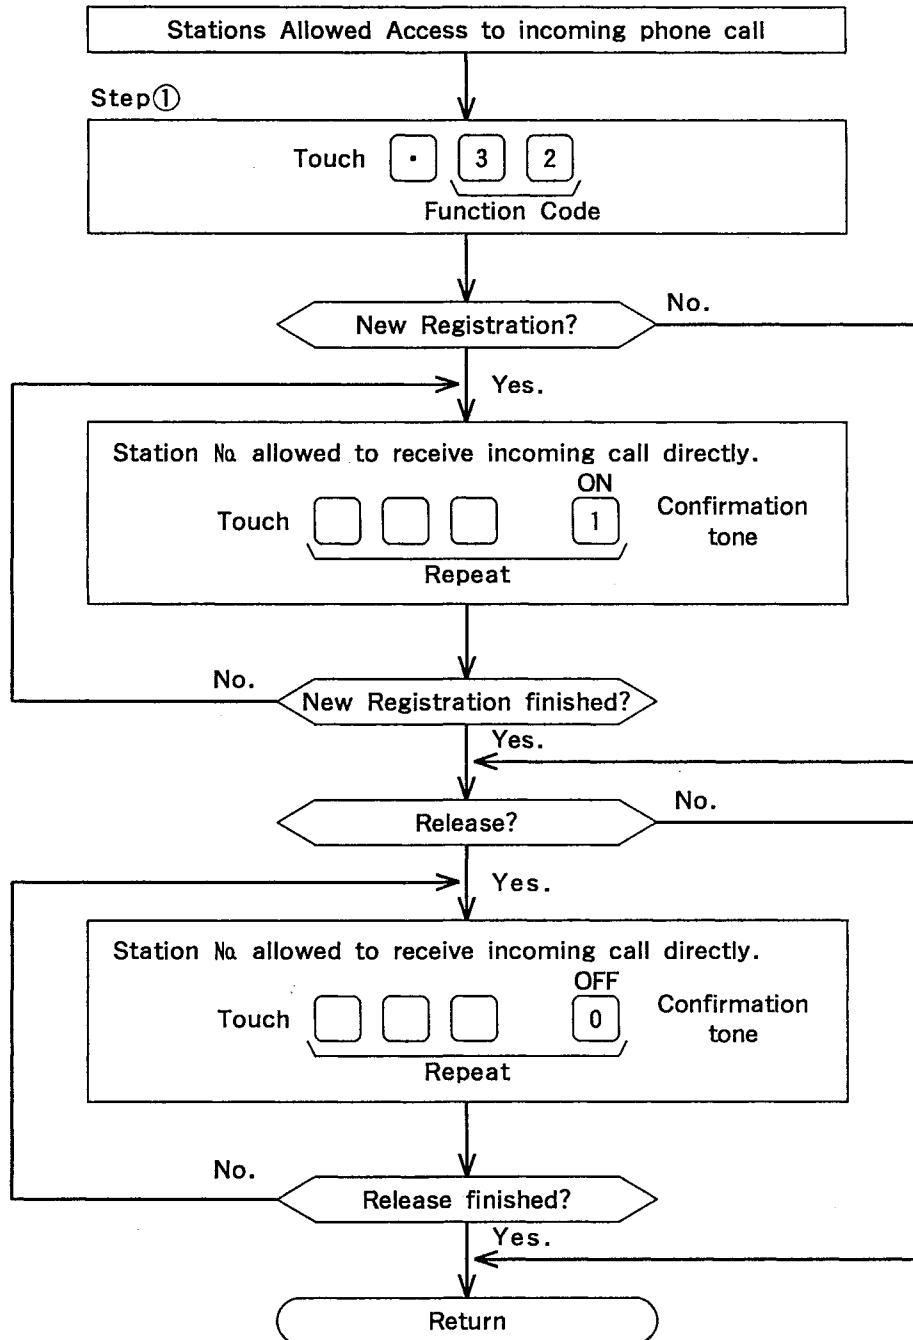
Stations Allowed Access to incoming phone call

Step①

Touch [•] [3] [2]
Function Code

New Registration?

No.

Yes.

Station № allowed to receive incoming call directly.

Touch [ ] [ ] [ ] ON [1] Confirmation tone
Repeat

No.

New Registration finished?

Yes.

Release?

No.

Yes.

Station № allowed to receive incoming call directly.

Touch [ ] [ ] [ ] OFF [0] Confirmation tone
Repeat

No.

Release finished?

Yes.

Return